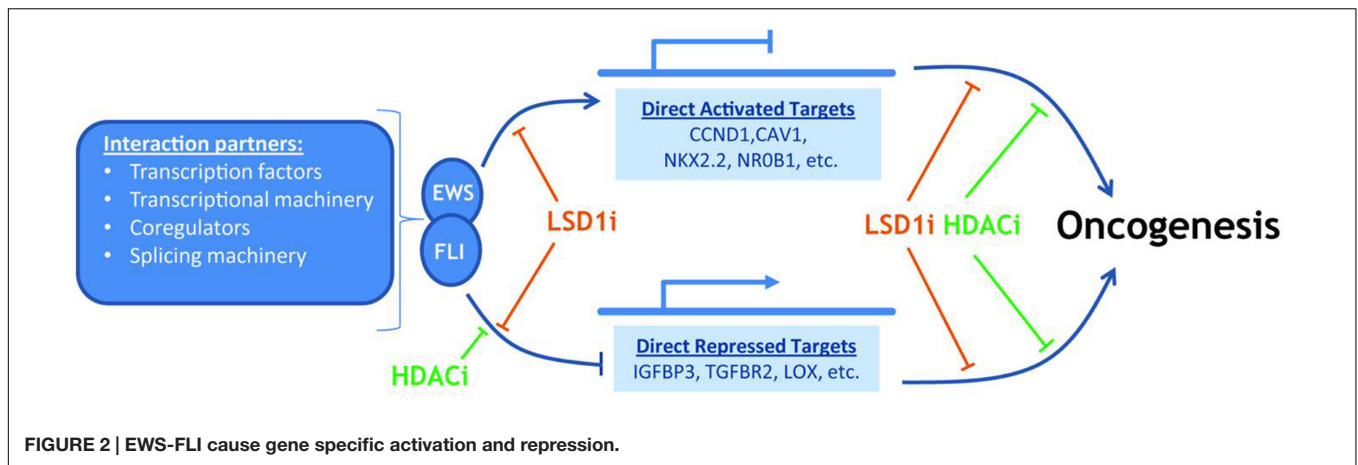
Interaction partners:
• Transcription factors
• Transcriptional machinery
• Coregulators
• Splicing machinery

EWS

FLI

HDACi

LSD1i

Direct Activated Targets
CCND1,CAV1,
NKX2.2, NR0B1, etc.

Direct Repressed Targets
IGFBP3, TGFBR2, LOX, etc.

LSD1i HDACi

Oncogenesis

FIGURE 2 | EWS-FLI cause gene specific activation and repression.